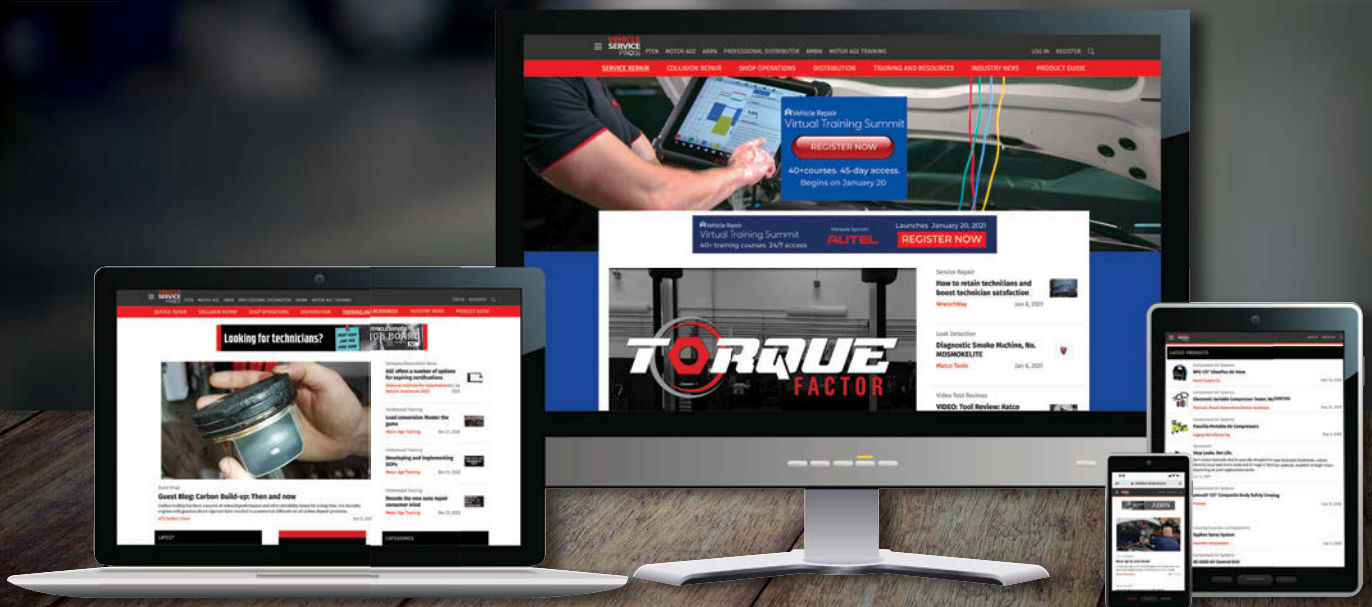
VEHICLE SERVICE PROS PTEN MOTOR AGE ABRN PROFESSIONAL DISTRIBUTOR AMBW MOTOR AGE TRAINING LOG IN REGISTER

SERVICE REPAIR COLLISION REPAIR SHOP OPERATIONS DISTRIBUTION TRAINING AND RESOURCES INDUSTRY NEWS PRODUCT GUIDE

Vehicle Repair Virtual Training Summit

REGISTER NOW

40+courses. 45-day access. Begins on January 20

Vehicle Repair Virtual Training Summit 40+ training courses. 24/7 access. Launches January 20, 2021 AUTEL REGISTER NOW

TORQUE FACTOR

Service Repair
How to retain technicians and boost technician satisfaction
WrenchWay Jan 8, 2021

Leak Detection
Diagnostic Smoke Machine, No. MDSMOKELITE
Matco Tools Jan 6, 2021

Video Tool Reviews
VIDEO: Tool Review: Matco

Looking for technicians?

VEHICLESERVICE JOB BOARD

ASE offers a number of options for expiring certifications

Lead conversion: Master the game

Developing and implementing SOPs

Decode the new auto repair consumer mind

Guest Blog: Carbon Build-up: Then and now

LATEST

CATEGORIES

LATEST PRODUCTS

ABRN